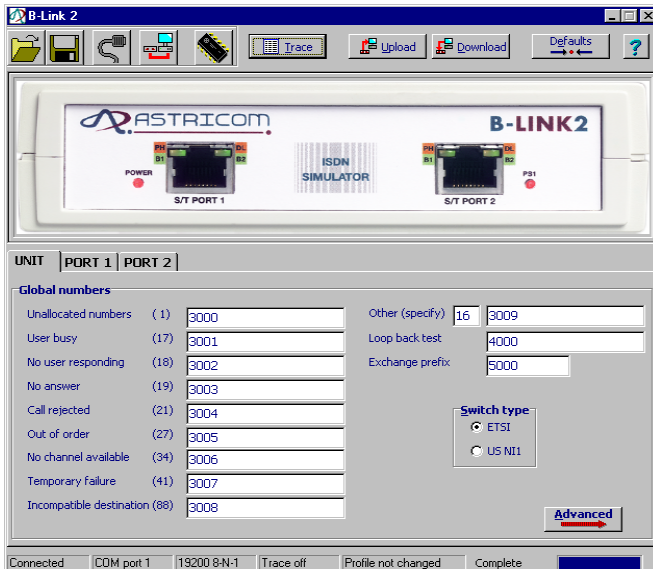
B-Link 2

Trace
Upload
Download
Defaults
?

ASTRICOM
B-LINK2
PH DL
B1 B2
POWER
S/T PORT 1
ISDN SIMULATOR
PH DL
B1 B2
PS1
S/T PORT 2

UNIT | PORT 1 | PORT 2

Global numbers

| | | |
|---|---|---|
| Unallocated numbers | ( 1) | 3000 |
| User busy | (17) | 3001 |
| No user responding | (18) | 3002 |
| No answer | (19) | 3003 |
| Call rejected | (21) | 3004 |
| Out of order | (27) | 3005 |
| No channel available | (34) | 3006 |
| Temporary failure | (41) | 3007 |
| Incompatible destination | (88) | 3008 |

Other (specify) 16 3009
Loop back test 4000
Exchange prefix 5000

Switch type
ETSI
US NI1

Advanced

Connected | COM port 1 | 19200 8-N-1 | Trace off | Profile not changed | Complete